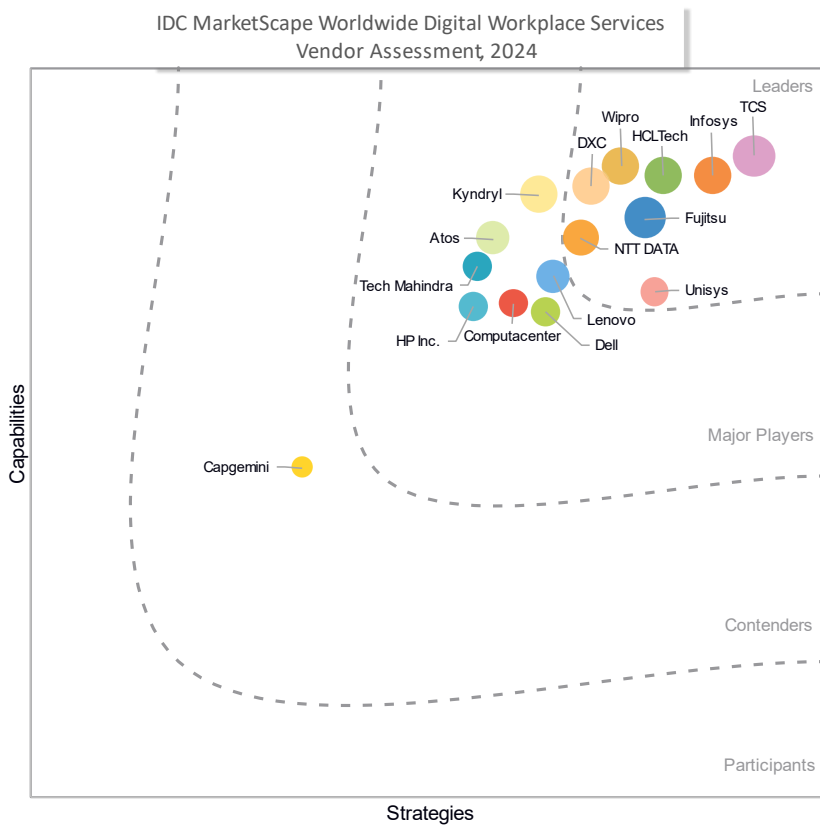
IDC MarketScape Worldwide Digital Workplace Services Vendor Assessment, 2024

Leaders

Wipro
TCS
Infosys
HCLTech
DXC
Kyndryl
Fujitsu
Atos
NTT DATA
Tech Mahindra
Unisys
Lenovo
HP Inc.
Computacenter
Dell

Major Players

Capgemini

Contenders

Participants

Capabilities

Strategies